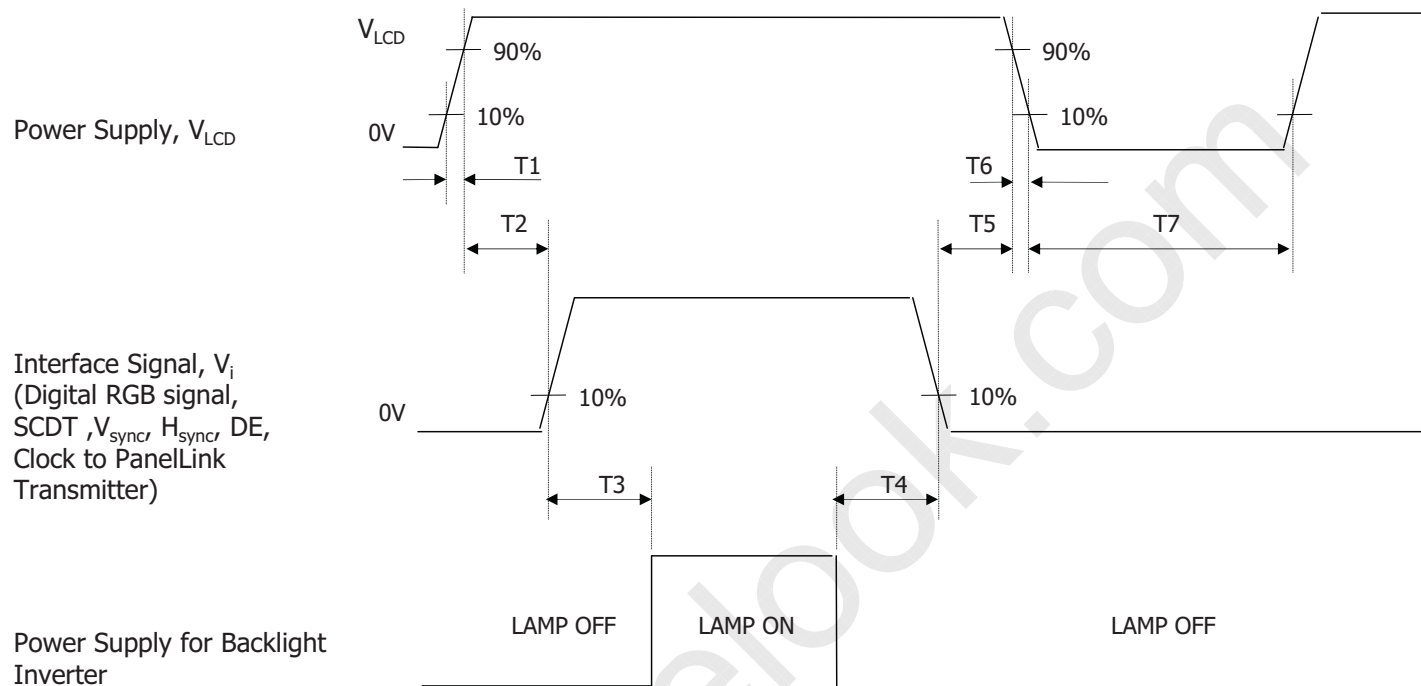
$V_{LCD}$
90%
90%
Power Supply, $V_{LCD}$
0V
10%
10%
T1
T6
T2
T5
T7

Interface Signal, $V_i$ (Digital RGB signal, SCDT ,$V_{sync}$, $H_{sync}$, DE, Clock to PanelLink Transmitter)
0V
10%
10%
T3
T4

Power Supply for Backlight Inverter
LAMP OFF
LAMP ON
LAMP OFF

elook.com